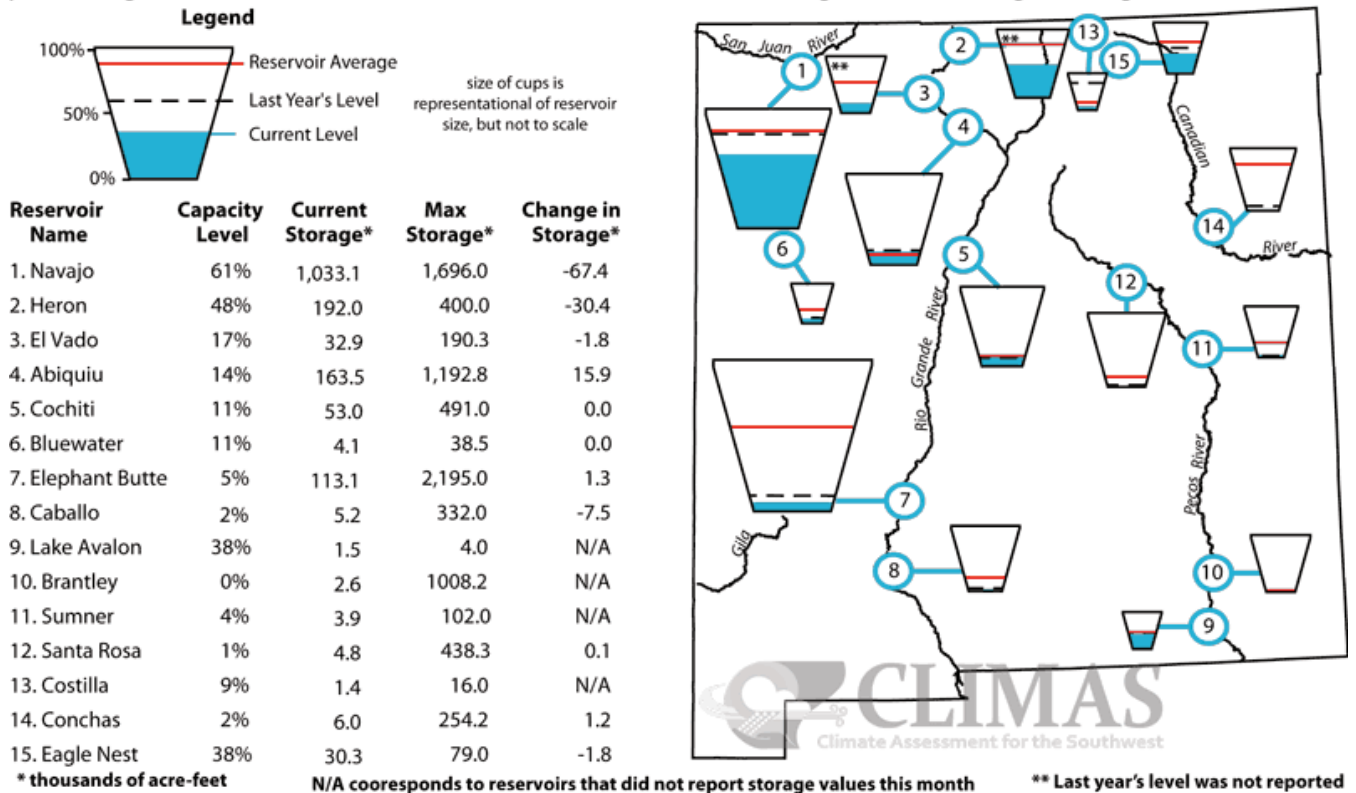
Legend

100%
50%
0%

Reservoir Average
Last Year's Level
Current Level

size of cups is representational of reservoir size, but not to scale

| Reservoir Name | Capacity Level | Current Storage* | Max Storage* | Change in Storage* |
|---|---|---|---|---|
| 1. Navajo | 61% | 1,033.1 | 1,696.0 | -67.4 |
| 2. Heron | 48% | 192.0 | 400.0 | -30.4 |
| 3. El Vado | 17% | 32.9 | 190.3 | -1.8 |
| 4. Abiquiu | 14% | 163.5 | 1,192.8 | 15.9 |
| 5. Cochiti | 11% | 53.0 | 491.0 | 0.0 |
| 6. Bluewater | 11% | 4.1 | 38.5 | 0.0 |
| 7. Elephant Butte | 5% | 113.1 | 2,195.0 | 1.3 |
| 8. Caballo | 2% | 5.2 | 332.0 | -7.5 |
| 9. Lake Avalon | 38% | 1.5 | 4.0 | N/A |
| 10. Brantley | 0% | 2.6 | 1008.2 | N/A |
| 11. Sumner | 4% | 3.9 | 102.0 | N/A |
| 12. Santa Rosa | 1% | 4.8 | 438.3 | 0.1 |
| 13. Costilla | 9% | 1.4 | 16.0 | N/A |
| 14. Conchas | 2% | 6.0 | 254.2 | 1.2 |
| 15. Eagle Nest | 38% | 30.3 | 79.0 | -1.8 |

* thousands of acre-feet

N/A cooresponds to reservoirs that did not report storage values this month

** Last year's level was not reported

San Juan River
**
**
1 2 3 4 5 6 7 8 9 10 11 12 13 14 15
Canadian
River
Rio Grande River
Pecos River
Gila

CLIMAS
Climate Assessment for the Southwest